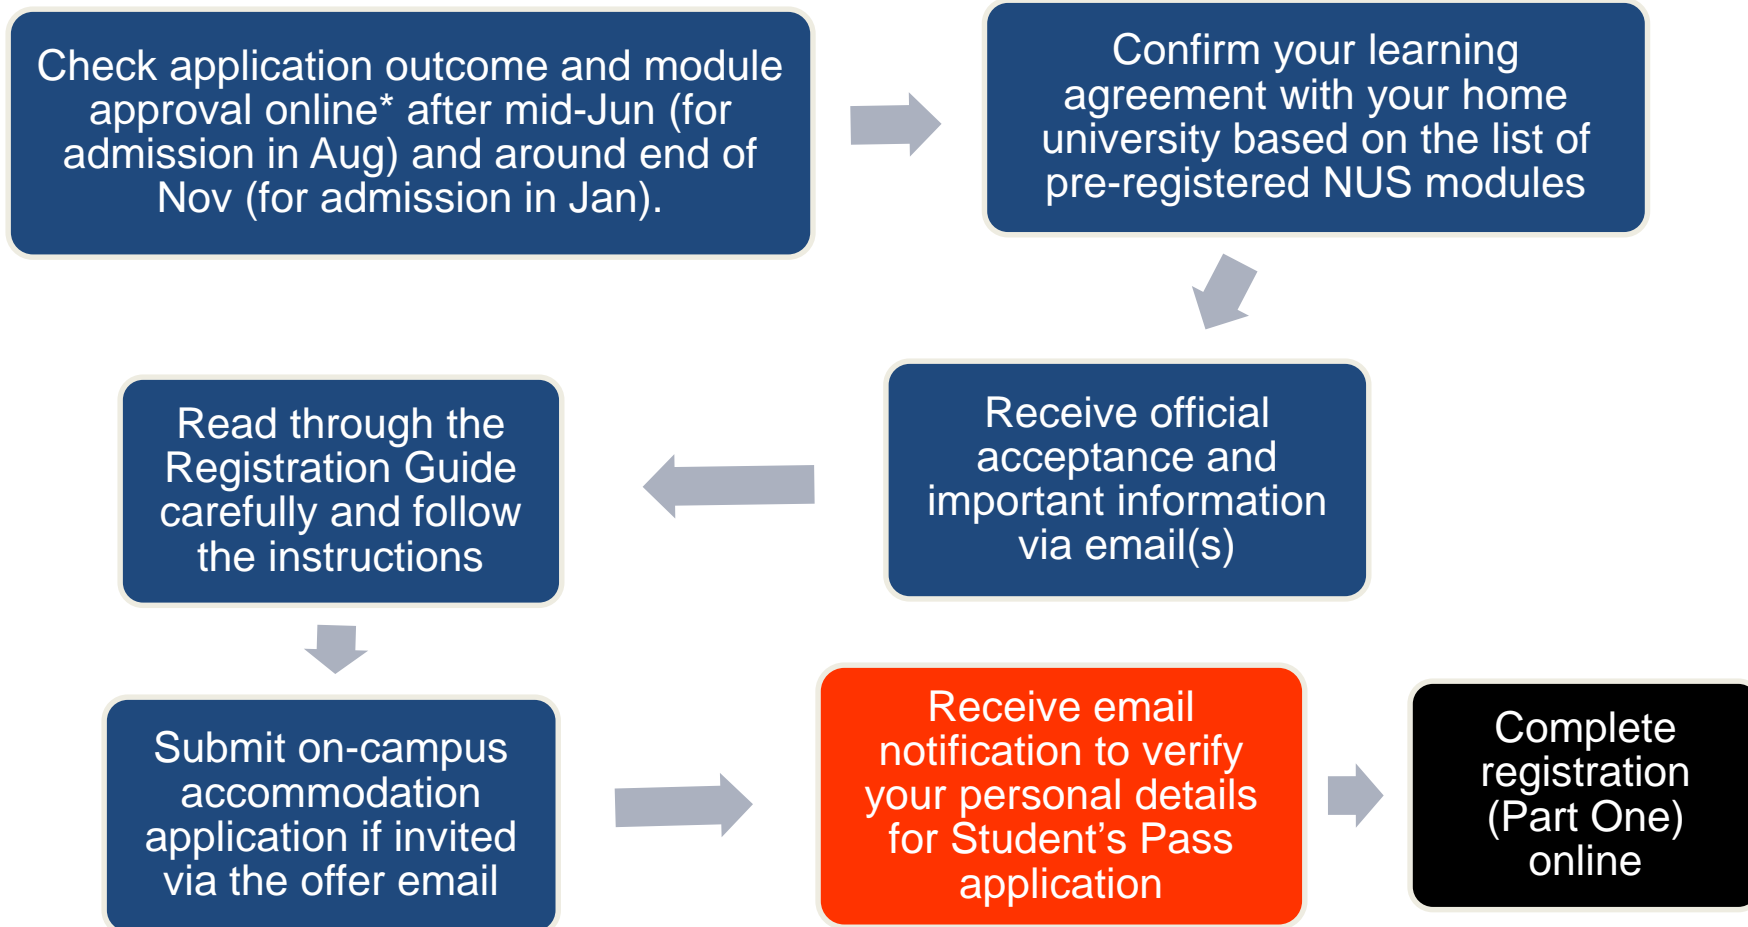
Check application outcome and module approval online* after mid-Jun (for admission in Aug) and around end of Nov (for admission in Jan).

Confirm your learning agreement with your home university based on the list of pre-registered NUS modules

Receive official acceptance and important information via email(s)

Read through the Registration Guide carefully and follow the instructions

Submit on-campus accommodation application if invited via the offer email

Receive email notification to verify your personal details for Student's Pass application

Complete registration (Part One) online